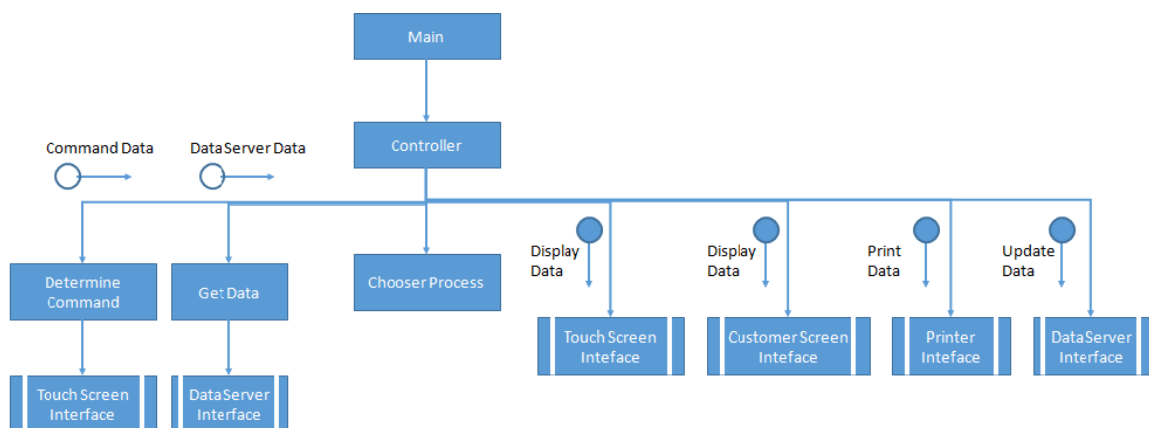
Main

Controller

Command Data

DataServer Data

Determine Command

Get Data

Chooser Process

Display Data

Display Data

Print Data

Update Data

Touch Screen Inteface

Customer Screen Inteface

Printer Inteface

DataServer Interface

Touch Screen Interface

DataServer Interface